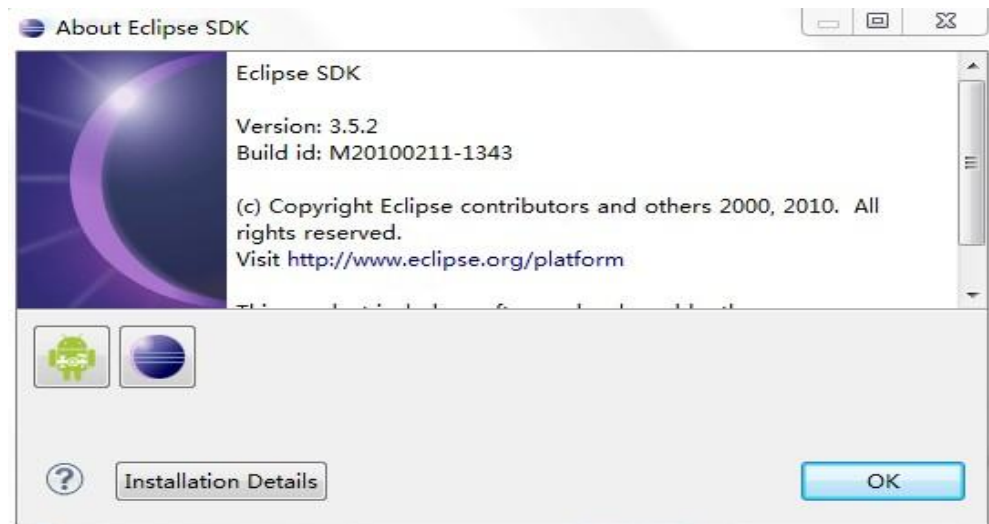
About Eclipse SDK

Eclipse SDK

Version: 3.5.2
Build id: M20100211-1343

(c) Copyright Eclipse contributors and others 2000, 2010. All rights reserved.
Visit http://www.eclipse.org/platform

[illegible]

Installation Details

OK